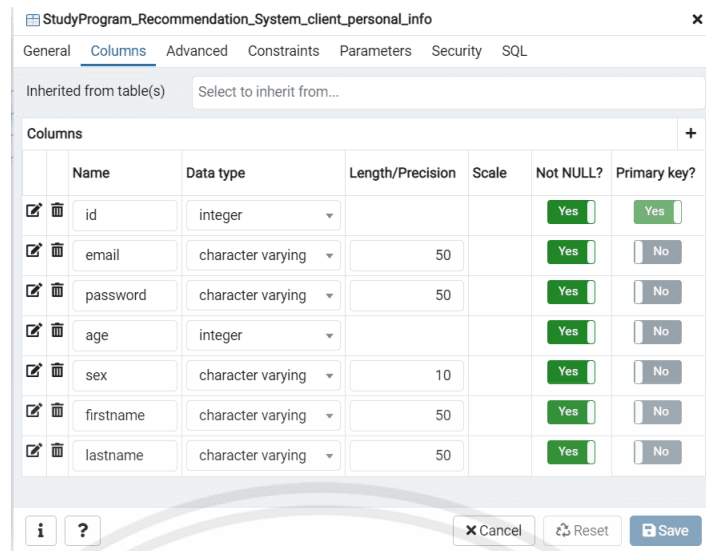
StudyProgram_Recommendation_System_client_personal_info ×

General Columns Advanced Constraints Parameters Security SQL

Inherited from table(s) Select to inherit from...

Columns +

| | | Name | Data type | Length/Precision | Scale | Not NULL? | Primary key? |
|---|---|---|---|---|---|---|---|
| | | id | integer | | | Yes | Yes |
| | | email | character varying | 50 | | Yes | No |
| | | password | character varying | 50 | | Yes | No |
| | | age | integer | | | Yes | No |
| | | sex | character varying | 10 | | Yes | No |
| | | firstname | character varying | 50 | | Yes | No |
| | | lastname | character varying | 50 | | Yes | No |

i ? ✕Cancel Reset Save